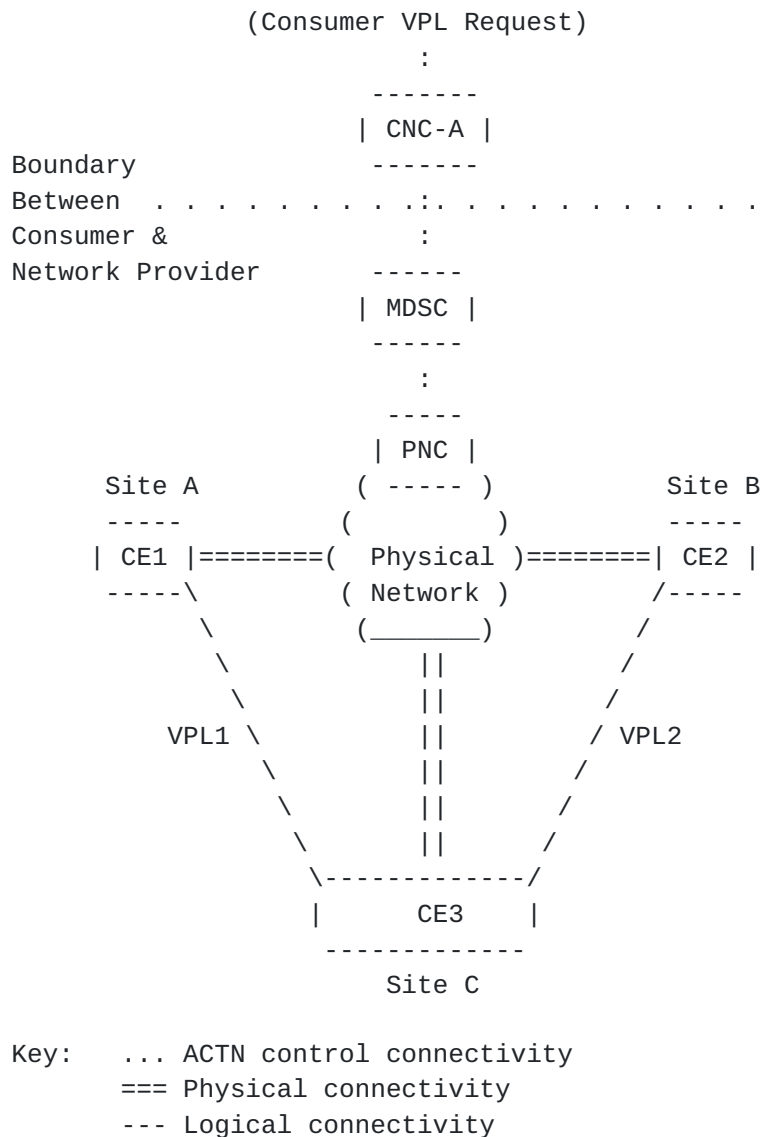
(Consumer VPL Request)

CNC-A

Boundary Between Consumer & Network Provider

MDSC

PNC

Site A

CE1

Physical Network

CE2

Site B

VPL1

VPL2

CE3

Site C

Key: ... ACTN control connectivity
=== Physical connectivity
--- Logical connectivity